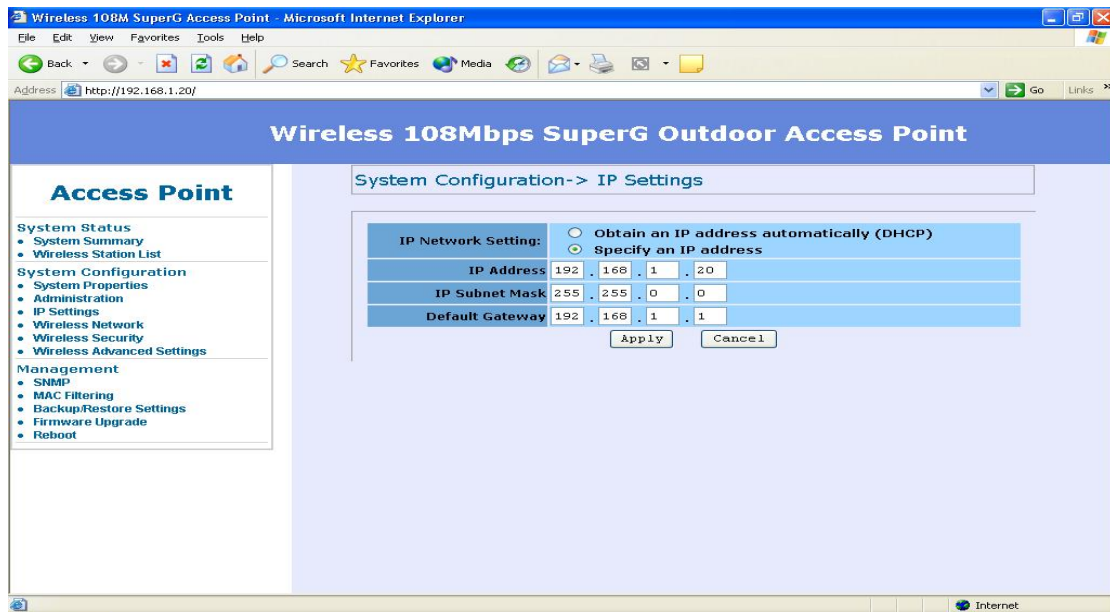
Wireless 108M SuperG Access Point - Microsoft Internet Explorer

File Edit View Favorites Tools Help

Back Search Favorites Media

Address http://192.168.1.20/ Go Links

Wireless 108Mbps SuperG Outdoor Access Point

Access Point

System Status
• System Summary
• Wireless Station List

System Configuration
• System Properties
• Administration
• IP Settings
• Wireless Network
• Wireless Security
• Wireless Advanced Settings

Management
• SNMP
• MAC Filtering
• Backup/Restore Settings
• Firmware Upgrade
• Reboot

System Configuration-> IP Settings

| IP Network Setting: | Obtain an IP address automatically (DHCP) Specify an IP address |
|---|---|
| IP Address | 192 . 168 . 1 . 20 |
| IP Subnet Mask | 255 . 255 . 0 . 0 |
| Default Gateway | 192 . 168 . 1 . 1 |

Apply Cancel

Internet